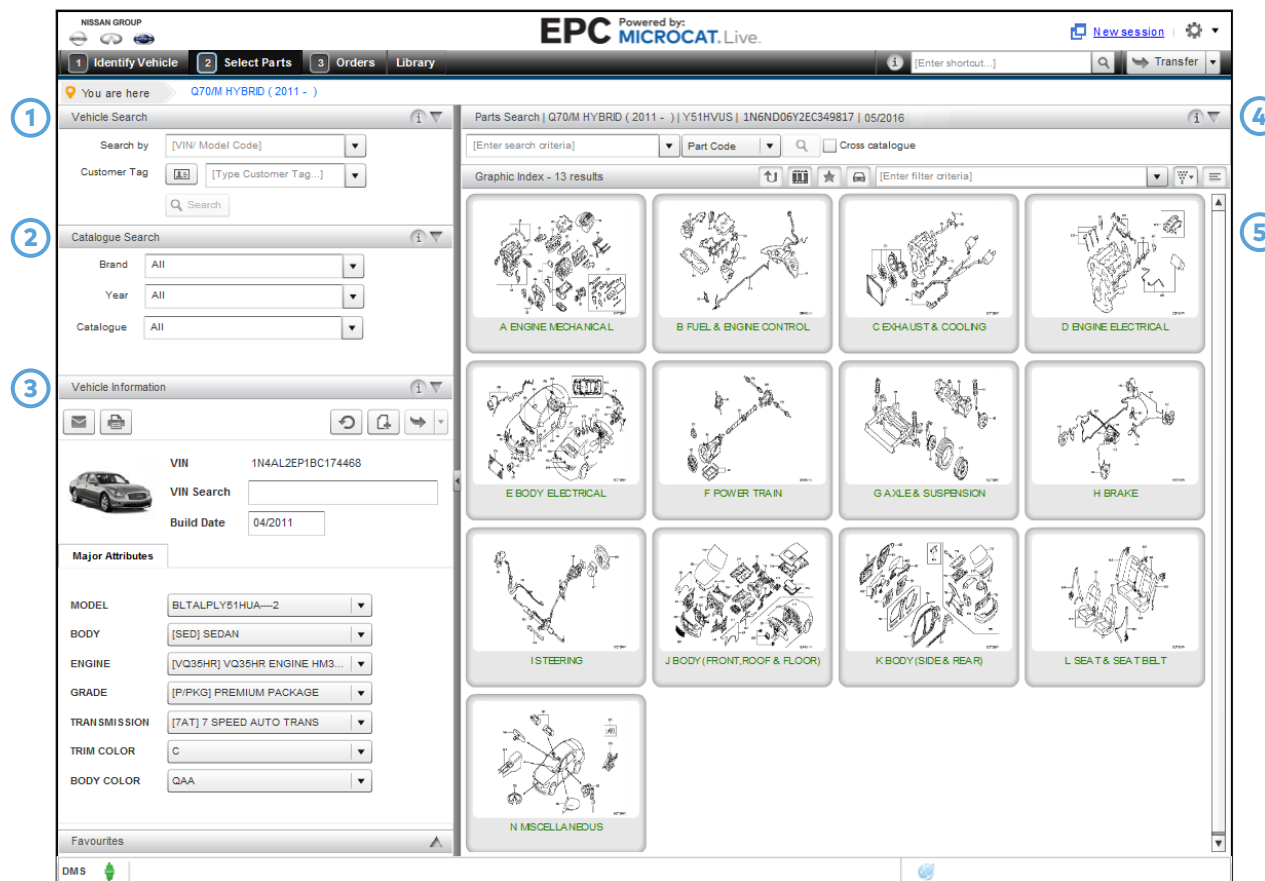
NISSAN GROUP

EPC Powered by: MICROCAT Live.

New session

1 Identify Vehicle
2 Select Parts
3 Orders
Library

[Enter shortcut...]
Transfer

You are here
Q70/M HYBRID ( 2011 - )

1
Vehicle Search
Search by
[VIN/ Model Code]
Customer Tag
[Type Customer Tag...]
Search

2
Catalogue Search
Brand
All
Year
All
Catalogue
All

3
Vehicle Information

VIN
1N4AL2EP1BC174468
VIN Search
Build Date
04/2011

Major Attributes

MODEL
BLTALPLY51HUA—2
BODY
[SED] SEDAN
ENGINE
[VQ35HR] VQ35HR ENGINE HM3...
GRADE
[P/PKG] PREMIUM PACKAGE
TRANSMISSION
[7AT] 7 SPEED AUTO TRANS
TRIM COLOR
C
BODY COLOR
QAA

Favourites

4
Parts Search | Q70/M HYBRID ( 2011 - ) | Y51HVUS | 1N6ND06Y2EC349817 | 05/2016

[Enter search criteria]
Part Code
Cross catalogue

Graphic Index - 13 results
[Enter filter criteria]

5

A ENGINE MECHANICAL
B FUEL & ENGINE CONTROL
C EXHAUST & COOLING
D ENGINE ELECTRICAL
E BODY ELECTRICAL
F POWER TRAIN
G AXLE & SUSPENSION
H BRAKE
I STEERING
J BODY (FRONT,ROOF & FLOOR)
K BODY (SIDE & REAR)
L SEAT & SEAT BELT
N MISCELLANEOUS

DMS